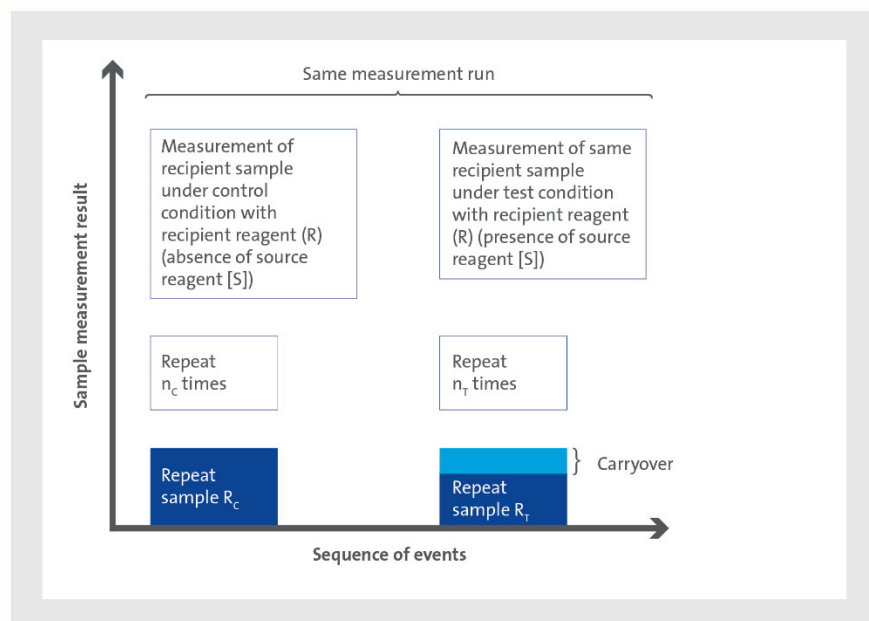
Same measurement run

Measurement of recipient sample under control condition with recipient reagent (R) (absence of source reagent [S])

Measurement of same recipient sample under test condition with recipient reagent (R) (presence of source reagent [S])

Repeat $n_C$ times

Repeat $n_T$ times

Repeat sample $R_C$

Carryover

Repeat sample $R_T$

Sample measurement result

Sequence of events